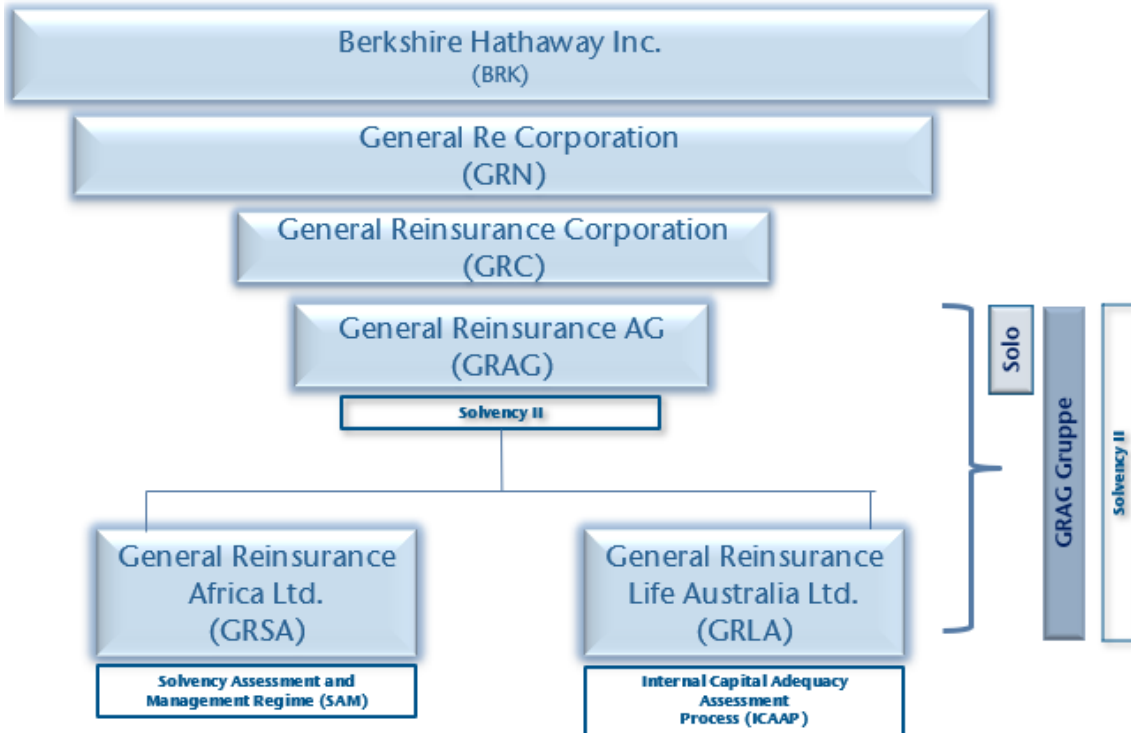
Berkshire Hathaway Inc.
(BRK)

General Re Corporation
(GRN)

General Reinsurance Corporation
(GRC)

General Reinsurance AG
(GRAG)

Solvency II

Solo

GRAG Gruppe

Solvency II

General Reinsurance Africa Ltd.
(GRSA)

Solvency Assessment and Management Regime (SAM)

General Reinsurance Life Australia Ltd.
(GRLA)

Internal Capital Adequacy Assessment Process (ICAAP)